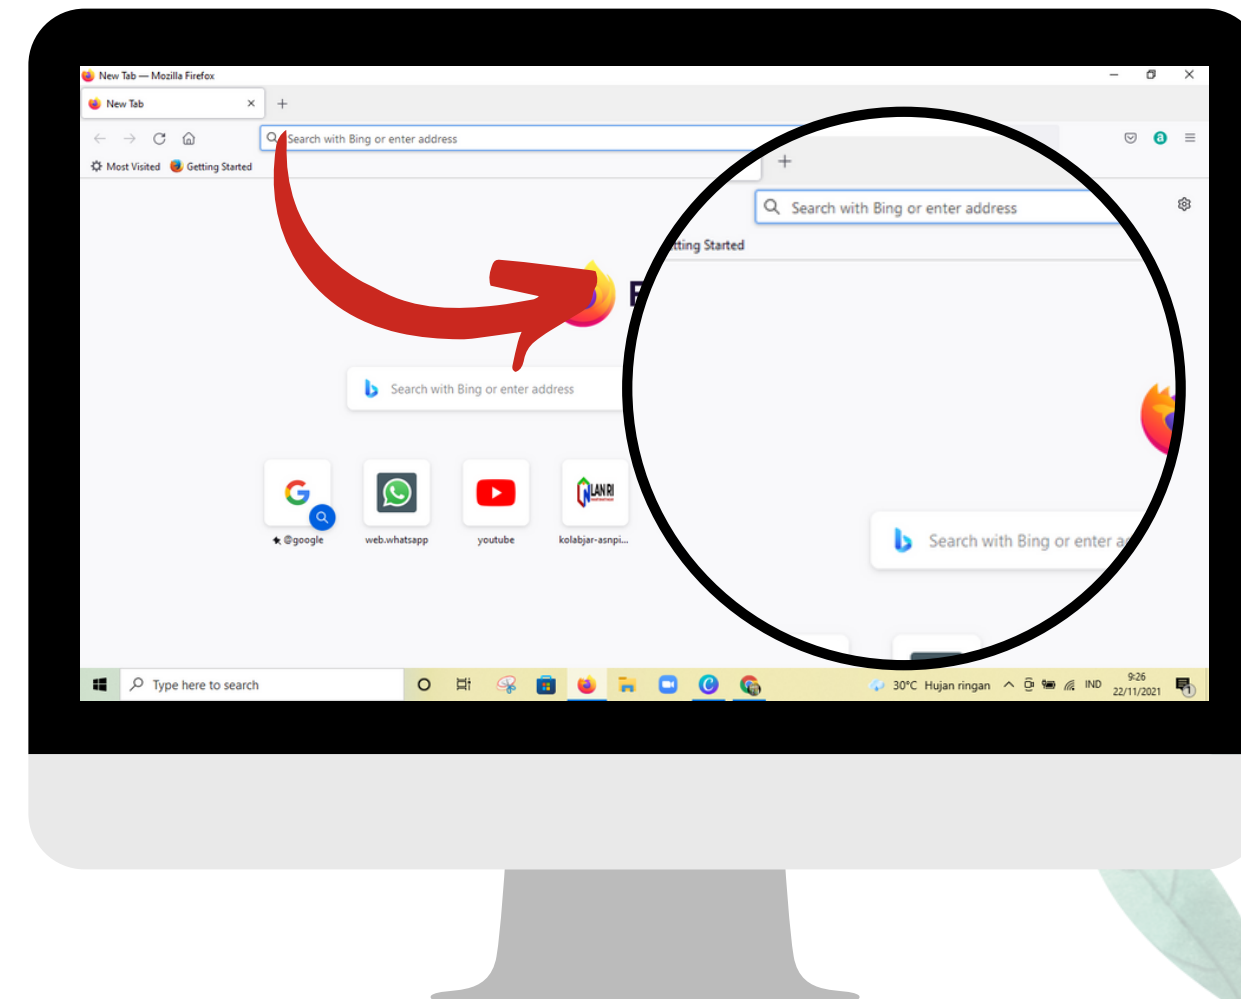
New Tab — Mozilla Firefox

New Tab

Search with Bing or enter address

Most Visited Getting Started

Search with Bing or enter address

@google web.whatsapp youtube kolabjar-asnpi...

tting Started

Search with Bing or enter address

Search with Bing or enter a

Type here to search

30°C Hujan ringan IND 9:26 22/11/2021